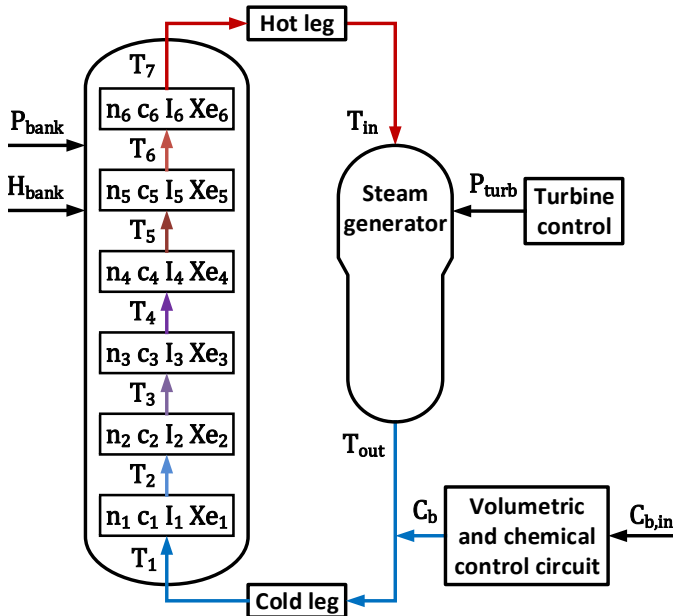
Hot leg

$T_7$

$n_6$ $c_6$ $I_6$ $Xe_6$

$P_{bank}$

$T_6$

$H_{bank}$

$n_5$ $c_5$ $I_5$ $Xe_5$

$T_5$

$n_4$ $c_4$ $I_4$ $Xe_4$

$T_4$

$n_3$ $c_3$ $I_3$ $Xe_3$

$T_3$

$n_2$ $c_2$ $I_2$ $Xe_2$

$T_2$

$n_1$ $c_1$ $I_1$ $Xe_1$

$T_1$

$T_{in}$

Steam generator

$P_{turb}$

Turbine control

$T_{out}$

$C_b$

Volumetric and chemical control circuit

$C_{b,in}$

Cold leg